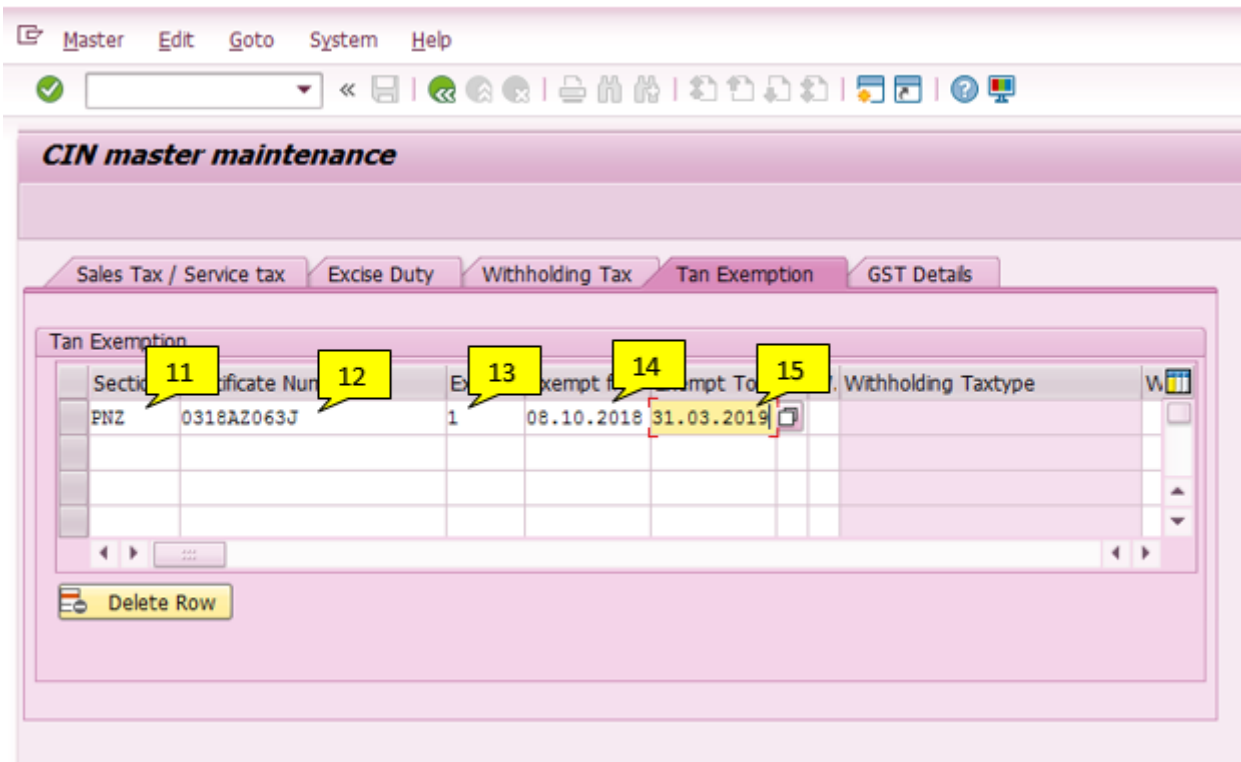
Master Edit Goto System Help

CIN master maintenance

Sales Tax / Service tax | Excise Duty | Withholding Tax | Tan Exemption | GST Details

Tan Exemption

| Sectio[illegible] 11 | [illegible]tificate Num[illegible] 12 | Ex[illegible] 13 | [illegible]xempt f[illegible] 14 | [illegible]mpt To 15 | | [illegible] | Withholding Taxtype | W |
|---|---|---|---|---|---|---|---|---|
| PNZ | 0318AZ063J | 1 | 08.10.2018 | 31.03.2019 | | | | |
| | | | | | | | | |
| | | | | | | | | |
| | | | | | | | | |

Delete Row